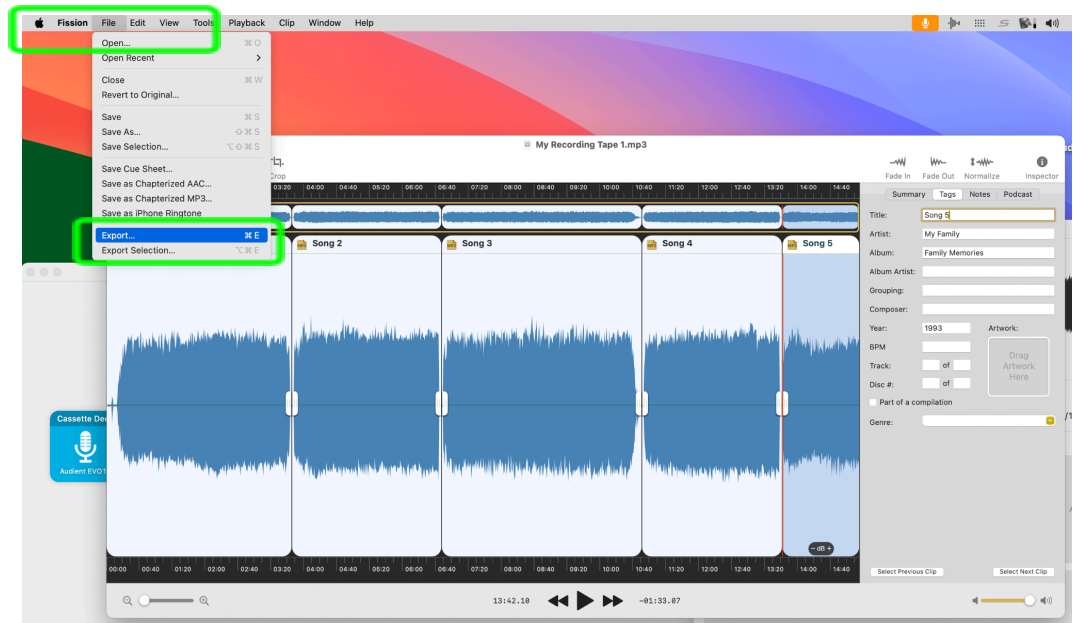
Fission File Edit View Tools Playback Clip Window Help

Open... ⌘O
Open Recent
Close ⌘W
Revert to Original...
Save ⌘S
Save As... ⇧⌘S
Save Selection... ⌥⇧⌘S
Save Cue Sheet...
Save as Chapterized AAC...
Save as Chapterized MP3...
Save as iPhone Ringtone
Export... ⌘E
Export Selection... ⌥⌘E

My Recording Tape 1.mp3

Crop

Fade In Fade Out Normalize Inspector

03:20 04:00 04:40 05:20 06:00 06:40 07:20 08:00 08:40 09:20 10:00 10:40 11:20 12:00 12:40 13:20 14:00 14:40

Song 2 Song 3 Song 4 Song 5

– dB +

00:00 00:40 01:20 02:00 02:40 03:20 04:00 04:40 05:20 06:00 06:40 07:20 08:00 08:40 09:20 10:00 10:40 11:20 12:00 12:40 13:20 14:00 14:40

13:42.10 -01:33.07

Summary Tags Notes Podcast

Title: Song 5
Artist: My Family
Album: Family Memories
Album Artist:
Grouping:
Composer:
Year: 1993 Artwork:
BPM
Track: of
Disc #: of
Drag Artwork Here
Part of a compilation
Genre:

Select Previous Clip Select Next Clip

Cassette De
Audient EVO1